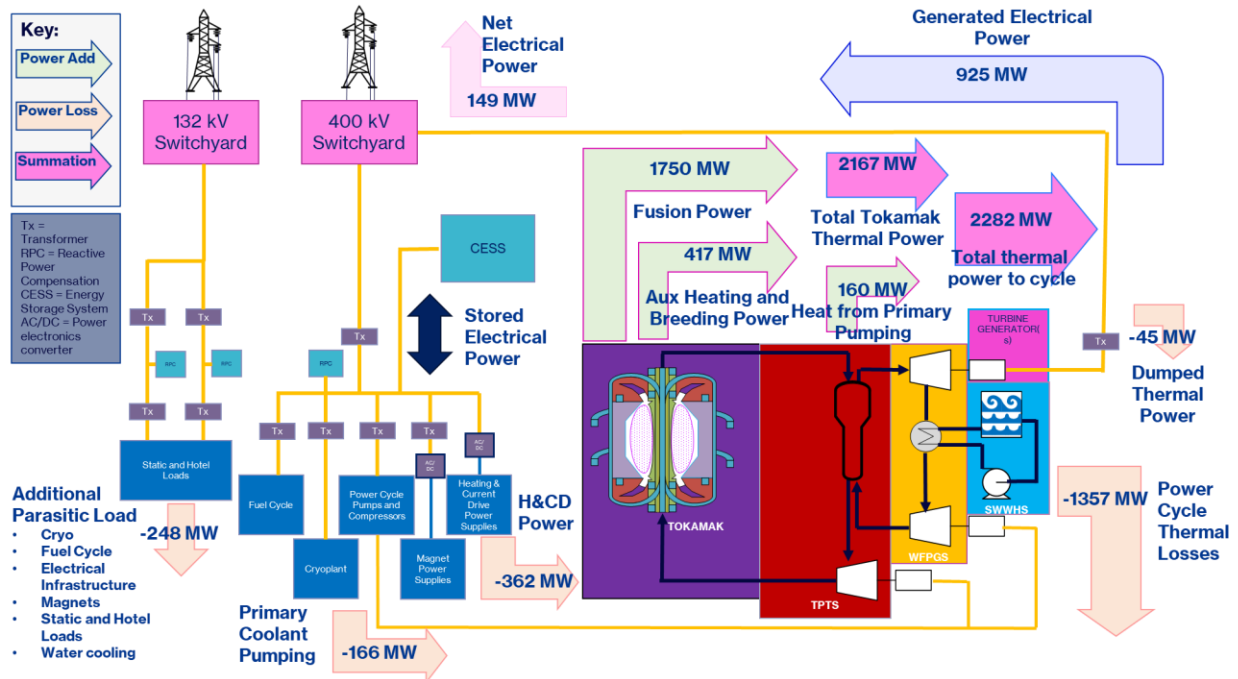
Key:
Power Add
Power Loss
Summation

Tx = Transformer
RPC = Reactive Power Compensation
CESS = Energy Storage System
AC/DC = Power electronics converter

132 kV Switchyard

400 kV Switchyard

Net Electrical Power
149 MW

Generated Electrical Power
925 MW

1750 MW
Fusion Power

2167 MW
Total Tokamak Thermal Power

2282 MW
Total thermal power to cycle

417 MW
Aux Heating and Breeding Power

160 MW
Heat from Primary Pumping

CESS

Stored Electrical Power

Tx
Tx
Tx
RPC
RPC
Tx
Tx
Tx
RPC
Tx
Tx
Tx
Tx
AC/DC
AC/DC
Tx

Static and Hotel Loads
Fuel Cycle
Power Cycle Pumps and Compressors
Heating & Current Drive Power Supplies
Cryoplant
Magnet Power Supplies

TURBINE GENERATOR(s)

-45 MW
Dumped Thermal Power

TOKAMAK
TPTS
WFPGS
SWWHS

Additional Parasitic Load
• Cryo
• Fuel Cycle
• Electrical Infrastructure
• Magnets
• Static and Hotel Loads
• Water cooling

-248 MW

H&CD Power
-362 MW

Primary Coolant Pumping
-166 MW

-1357 MW
Power Cycle Thermal Losses